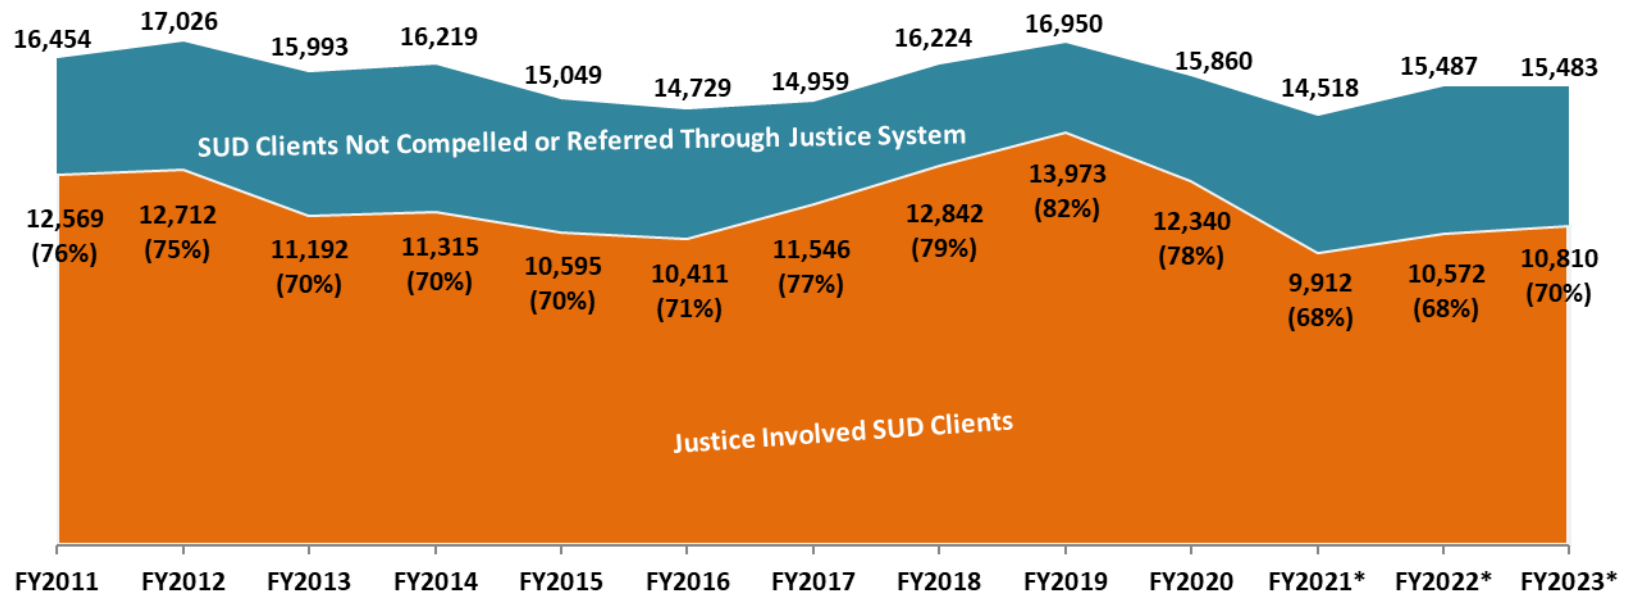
16,454
17,026
15,993
16,219
15,049
14,729
14,959
16,224
16,950
15,860
14,518
15,487
15,483

SUD Clients Not Compelled or Referred Through Justice System

12,569 (76%)
12,712 (75%)
11,192 (70%)
11,315 (70%)
10,595 (70%)
10,411 (71%)
11,546 (77%)
12,842 (79%)
13,973 (82%)
12,340 (78%)
9,912 (68%)
10,572 (68%)
10,810 (70%)

Justice Involved SUD Clients

FY2011 FY2012 FY2013 FY2014 FY2015 FY2016 FY2017 FY2018 FY2019 FY2020 FY2021* FY2022* FY2023*